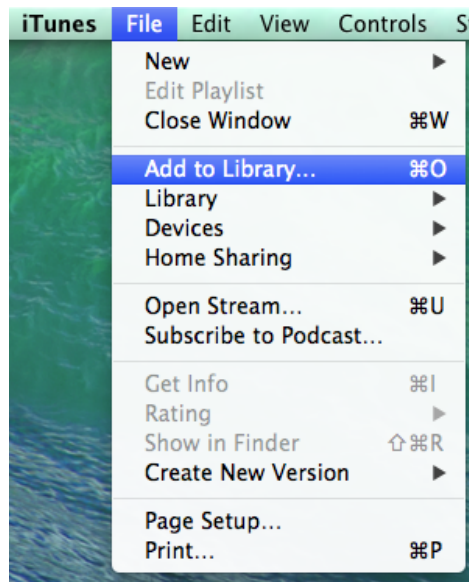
iTunes File Edit View Controls S

New
Edit Playlist
Close Window ⌘W

Add to Library... ⌘O
Library
Devices
Home Sharing

Open Stream... ⌘U
Subscribe to Podcast...

Get Info ⌘I
Rating
Show in Finder ⇧⌘R
Create New Version

Page Setup...
Print... ⌘P